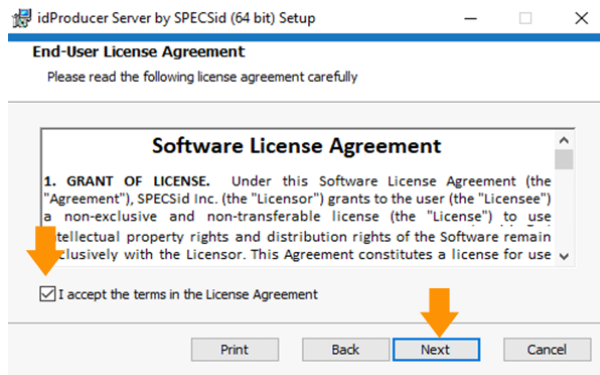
idProducer Server by SPECSid (64 bit) Setup

End-User License Agreement

Please read the following license agreement carefully

Software License Agreement

1. GRANT OF LICENSE. Under this Software License Agreement (the "Agreement"), SPECSid Inc. (the "Licensor") grants to the user (the "Licensee") a non-exclusive and non-transferable license (the "License") to use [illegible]tellectual property rights and distribution rights of the Software remain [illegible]clusively with the Licensor. This Agreement constitutes a license for use

I accept the terms in the License Agreement

Print

Back

Next

Cancel